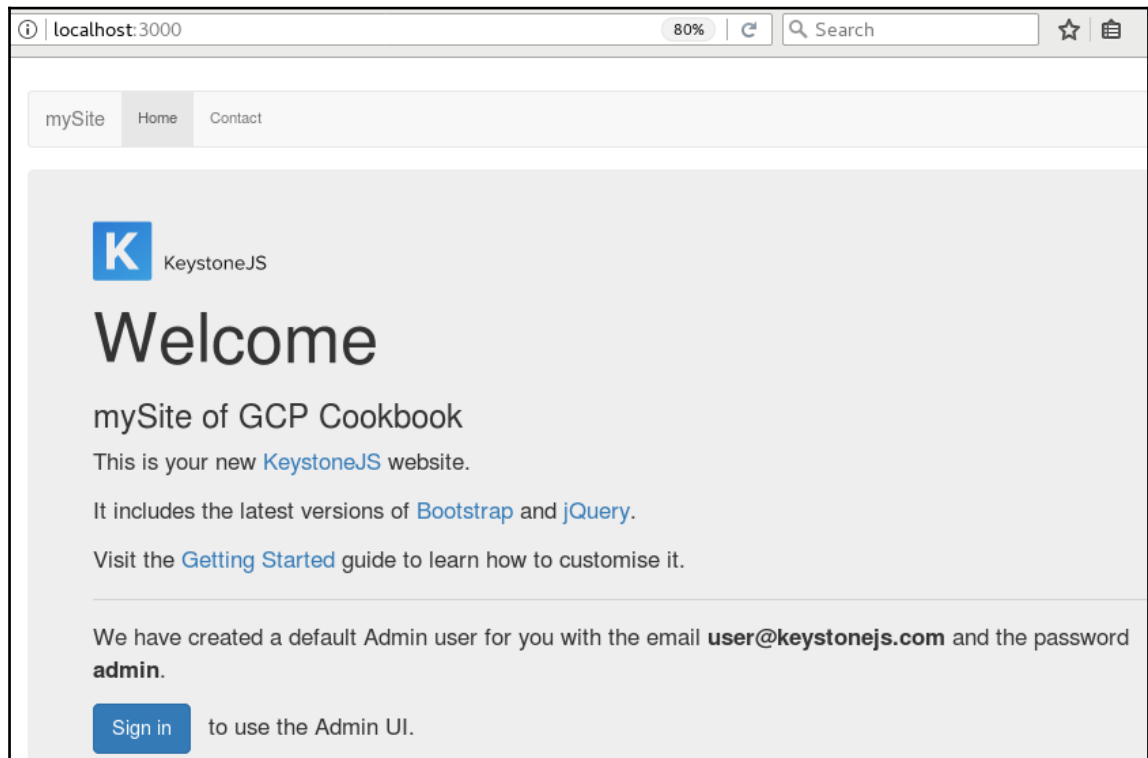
localhost:3000

80%

Search

mySite Home Contact

K

KeystoneJS

Welcome

mySite of GCP Cookbook

This is your new KeystoneJS website.

It includes the latest versions of Bootstrap and jQuery.

Visit the Getting Started guide to learn how to customise it.

We have created a default Admin user for you with the email **user@keystonejs.com** and the password **admin**.

Sign in to use the Admin UI.